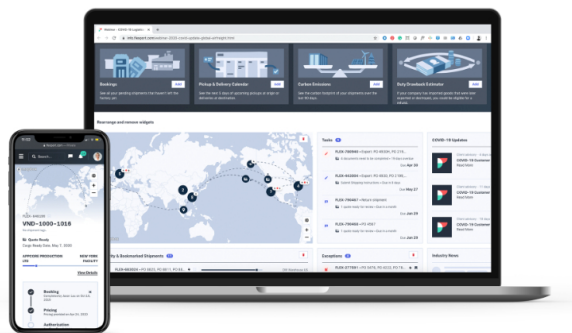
Bookings
Pickup & Delivery Calendar
Carbon Emissions
Duty Drawback Calculator
Rearrange and remove widgets
Tasks
COVID-19 Updates
FLEX-
Exceptions
Industry News
VND-1000-1016
Booking
Pricing
Authorization
View Details